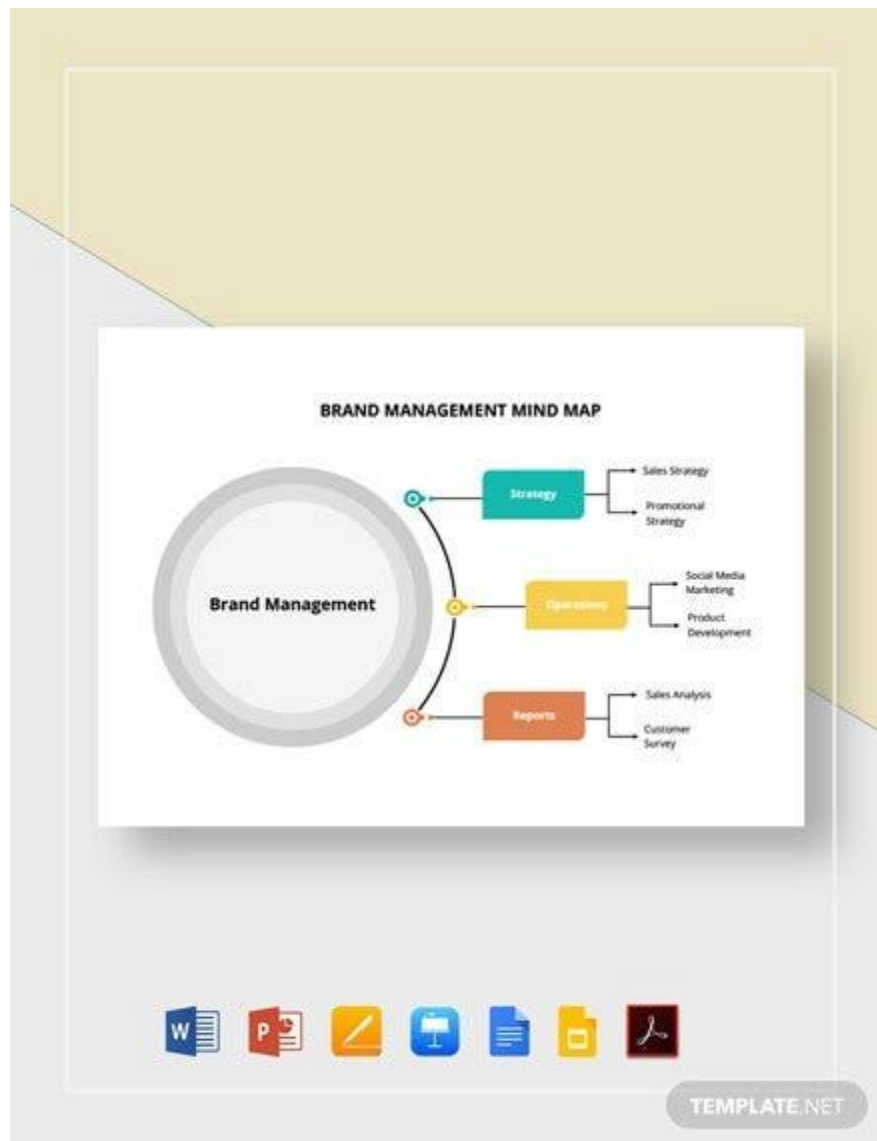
BRAND MANAGEMENT MIND MAP

Brand Management

Strategy

Sales Strategy

Promotional Strategy

Operations

Social Media Marketing

Product Development

Reports

Sales Analysis

Customer Survey

W

P

TEMPLATE.NET